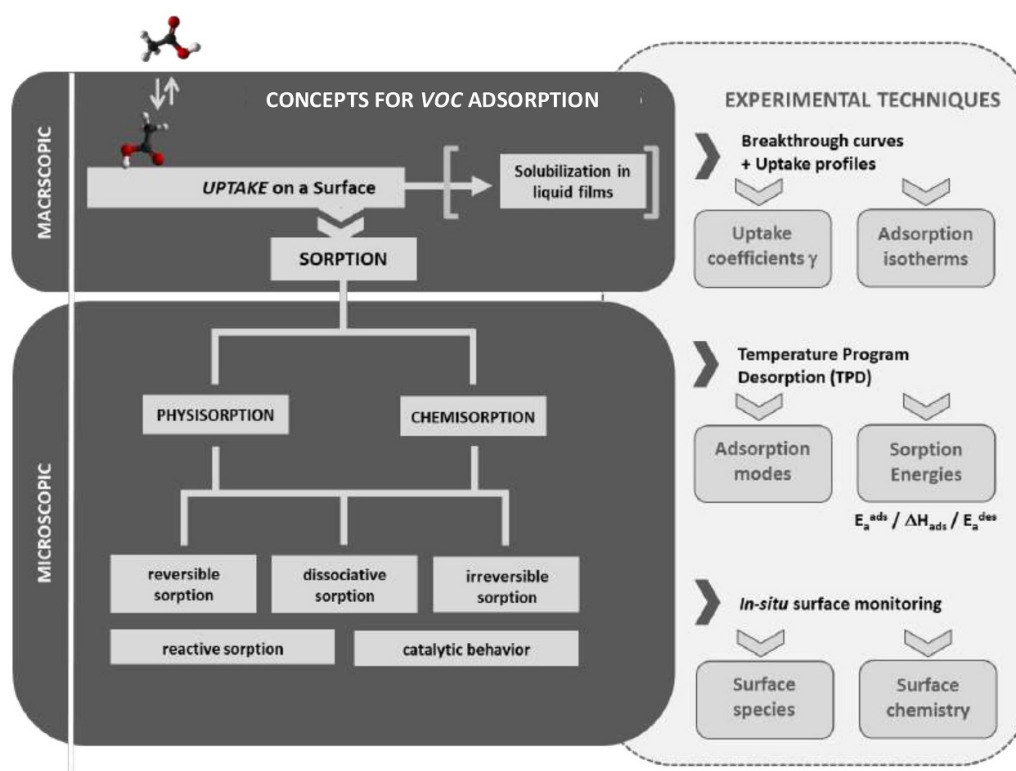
MACRSCOPIC

CONCEPTS FOR *VOC* ADSORPTION

*UPTAKE* on a Surface

Solubilization in liquid films

SORPTION

MICROSCOPIC

PHYSISORPTION

CHEMISORPTION

reversible sorption

dissociative sorption

irreversible sorption

reactive sorption

catalytic behavior

EXPERIMENTAL TECHNIQUES

Breakthrough curves + Uptake profiles

Uptake coefficients γ

Adsorption isotherms

Temperature Program Desorption (TPD)

Adsorption modes

Sorption Energies

$E_a^{ads}$ / $\Delta H_{ads}$ / $E_a^{des}$

*In-situ* surface monitoring

Surface species

Surface chemistry